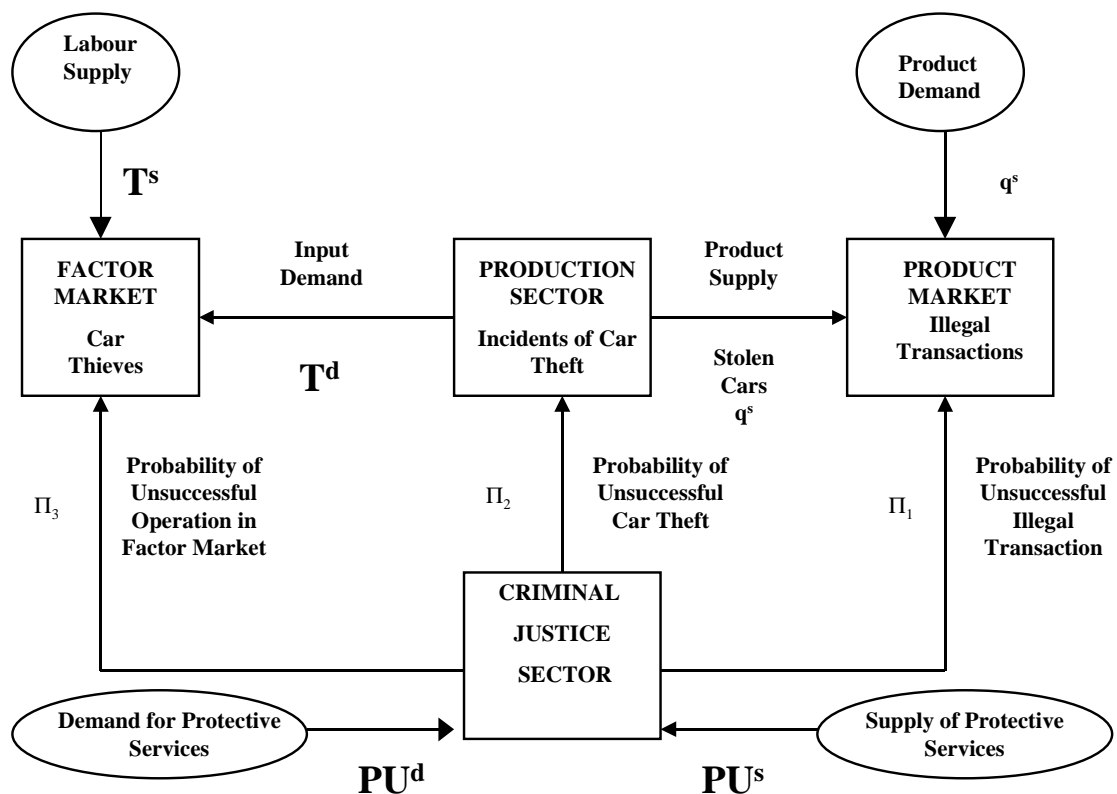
Labour Supply

Product Demand

$T^s$

$q^s$

Input Demand

Product Supply

FACTOR MARKET

Car Thieves

PRODUCTION SECTOR

Incidents of Car Theft

PRODUCT MARKET

Illegal Transactions

$T^d$

Stolen Cars

$q^s$

$\Pi_3$

Probability of Unsuccessful Operation in Factor Market

$\Pi_2$

Probability of Unsuccessful Car Theft

$\Pi_1$

Probability of Unsuccessful Illegal Transaction

CRIMINAL JUSTICE SECTOR

Demand for Protective Services

Supply of Protective Services

$PU^d$

$PU^s$